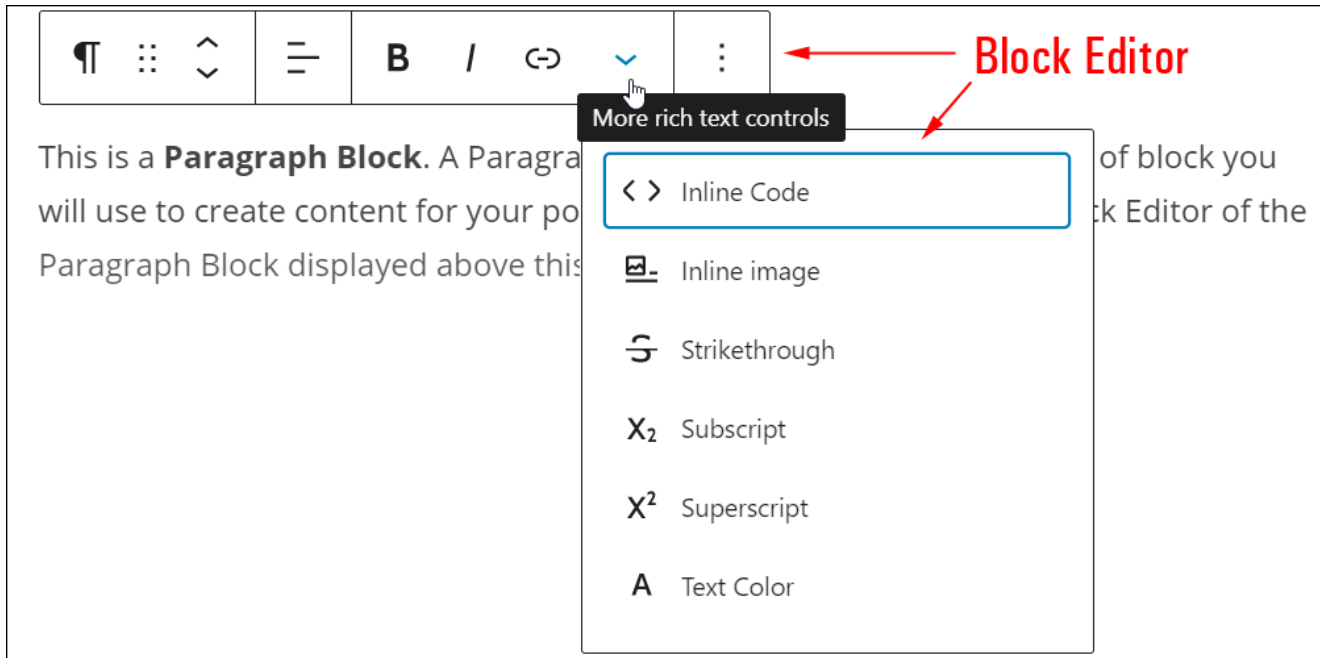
¶ B I

Block Editor

More rich text controls

This is a **Paragraph Block**. A Paragra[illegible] of block you will use to create content for your po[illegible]k Editor of the Paragraph Block displayed above this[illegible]

<> Inline Code

Inline image

Strikethrough

$X_2$ Subscript

$X^2$ Superscript

A Text Color